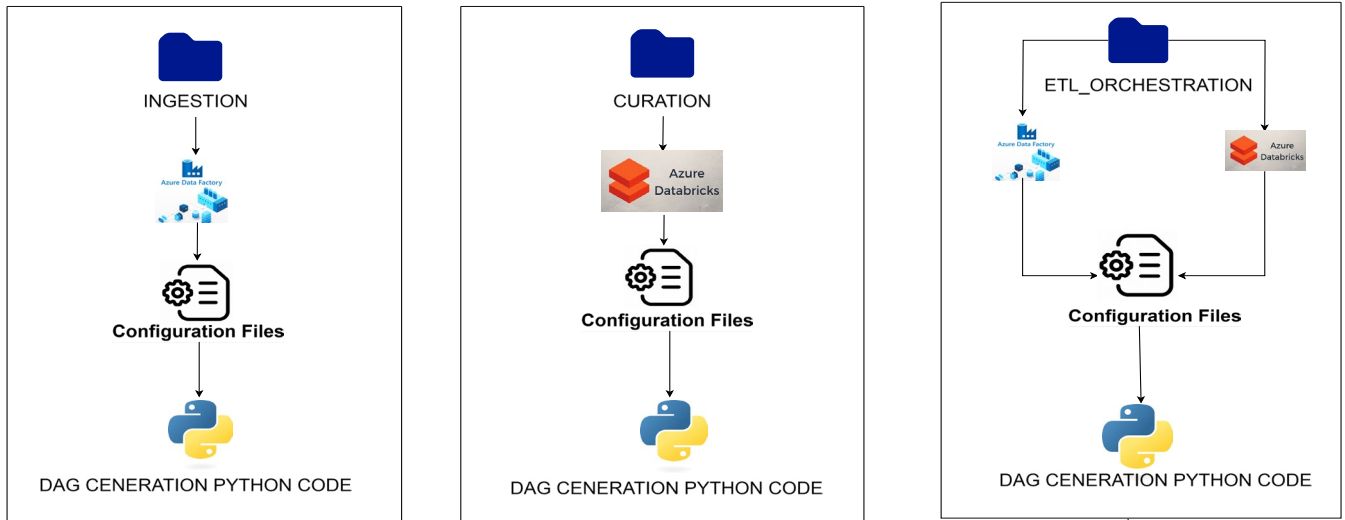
INGESTION

Azure Data Factory

Configuration Files

DAG CENERATION PYTHON CODE

CURATION

Azure Databricks

Configuration Files

DAG CENERATION PYTHON CODE

ETL_ORCHESTRATION

Azure Data Factory

Azure Databricks

Configuration Files

DAG CENERATION PYTHON CODE